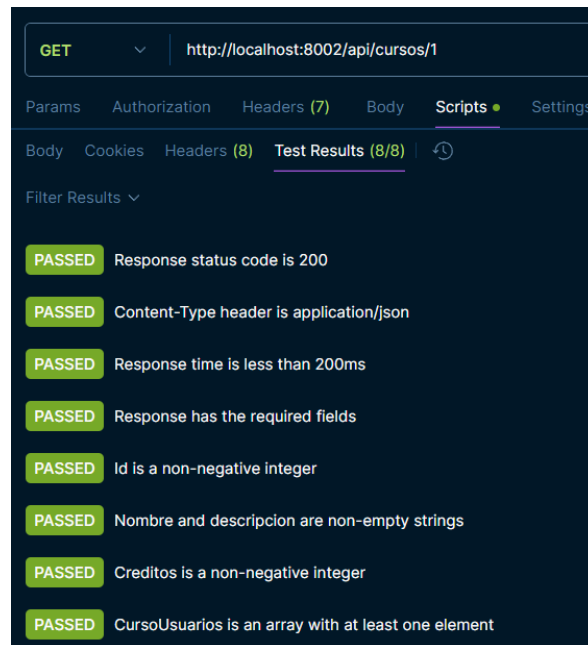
GET http://localhost:8002/api/cursos/1

Params Authorization Headers (7) Body Scripts • Settings

Body Cookies Headers (8) Test Results (8/8)

Filter Results

PASSED Response status code is 200

PASSED Content-Type header is application/json

PASSED Response time is less than 200ms

PASSED Response has the required fields

PASSED Id is a non-negative integer

PASSED Nombre and descripcion are non-empty strings

PASSED Creditos is a non-negative integer

PASSED CursoUsuarios is an array with at least one element